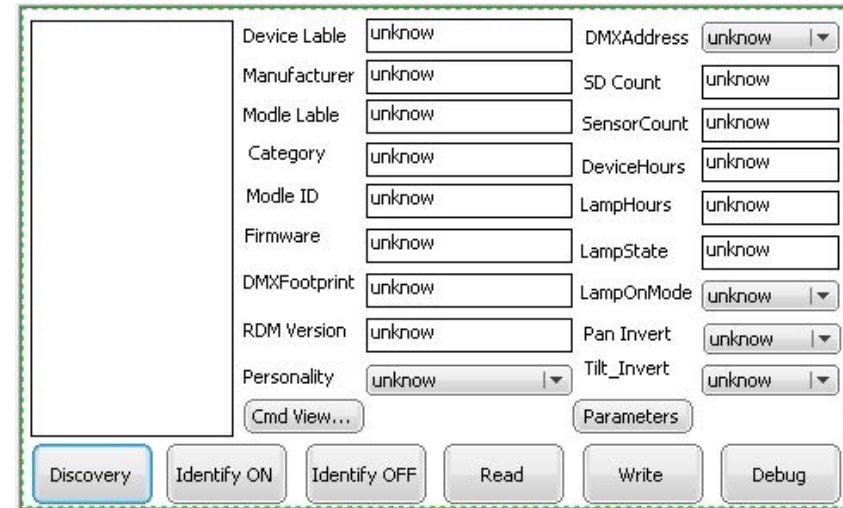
Device Lable unknow
Manufacturer unknow
Modle Lable unknow
Category unknow
Modle ID unknow
Firmware unknow
DMXFootprint unknow
RDM Version unknow
Personality unknow

DMXAddress unknow
SD Count unknow
SensorCount unknow
DeviceHours unknow
LampHours unknow
LampState unknow
LampOnMode unknow
Pan Invert unknow
Tilt_Invert unknow

Cmd View...
Parameters

Discovery
Identify ON
Identify OFF
Read
Write
Debug